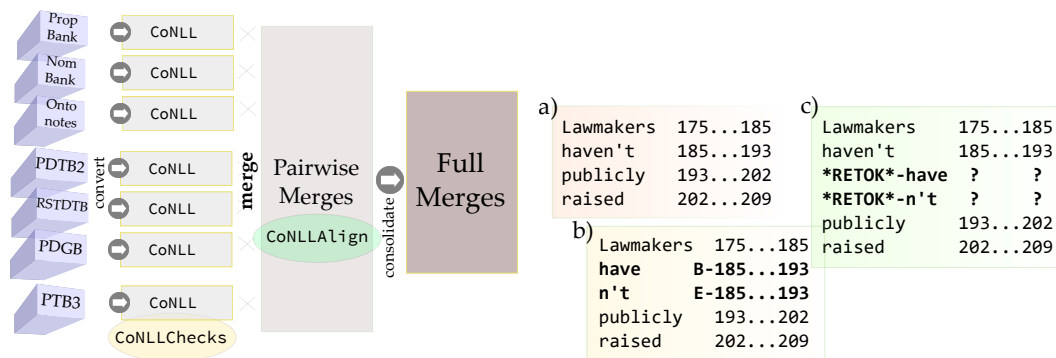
Prop Bank
Nom Bank
Onto notes
PDTB2
RSTDTB
PDGB
PTB3

convert

CoNLL
CoNLL
CoNLL
CoNLL
CoNLL
CoNLL
CoNLL
CoNLLChecks

merge

Pairwise Merges
CoNLLAlign

consolidate

Full Merges

a)
Lawmakers 175...185
haven't 185...193
publicly 193...202
raised 202...209

b)
Lawmakers 175...185
**have B-185...193**
**n't E-185...193**
publicly 193...202
raised 202...209

c)
Lawmakers 175...185
haven't 185...193
**\*RETOK\*-have ? ?**
**\*RETOK\*-n't ? ?**
publicly 193...202
raised 202...209